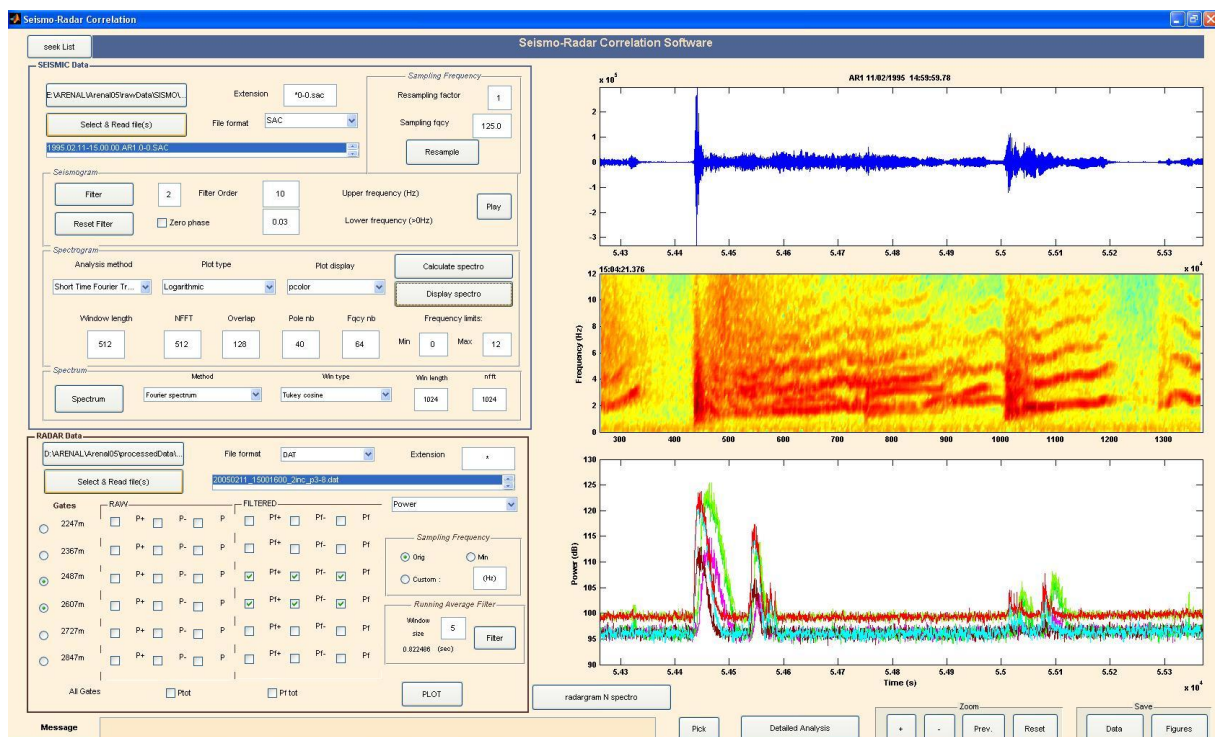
Seismo-Radar Correlation

seek List

Seismo-Radar Correlation Software

SEISMIC Data

E:\ARENAL\Arenal05\rawData\SISMO\...

Extension *0-0.sac

Select & Read file(s)

File format SAC

1995.02.11-15.00.00.AR1.0-0.SAC

Sampling Frequency

Resampling factor 1

Sampling fqcy 125.0

Resample

Seismogram

Filter 2 Filter Order 10 Upper frequency (Hz) Play

Reset Filter Zero phase 0.03 Lower frequency (>0Hz)

Spectrogram

Analysis method Plot type Plot display Calculate spectro

Short Time Fourier Tr... Logarithmic pcolor Display spectro

Window length NFFT Overlap Pole nb Fqcy nb Frequency limits:

512 512 128 40 64 Min 0 Max 12

Spectrum

Method Win type Win length nfft

Spectrum Fourier spectrum Tukey cosine 1024 1024

RADAR Data

D:\ARENAL\Arenal05\processedData\...

File format DAT

Extension *

Select & Read file(s)

20050211_15001600_2inc_p3-8.dat

Power

Gates RAW FILTERED

2247m P+ P- P Pf+ Pf- Pf

2367m P+ P- P Pf+ Pf- Pf

2487m P+ P- P Pf+ Pf- Pf

2607m P+ P- P Pf+ Pf- Pf

2727m P+ P- P Pf+ Pf- Pf

2847m P+ P- P Pf+ Pf- Pf

Sampling Frequency

Orig Min

Custom : (Hz)

Running Average Filter

Window size 5

0.822486 (sec)

Filter

All Gates Ptot Pf tot

PLOT

Message

AR1 11/02/1995 14:59:59.78

$x 10^4$

2 1 0 -1 -2 -3

5.43 5.44 5.45 5.46 5.47 5.48 5.49 5.5 5.51 5.52 5.53

15:04:21.376

$x 10^4$

Frequency (Hz)

12 10 8 6 4 2 0

300 400 500 600 700 800 900 1000 1100 1200 1300

Power (dB)

130 125 120 115 110 105 100 95 90

5.43 5.44 5.45 5.46 5.47 5.48 5.49 5.5 5.51 5.52 5.53

Time (s)

$x 10^4$

radargram N spectro

Pick

Detailed Analysis

Zoom

+ - Prev. Reset

Save

Data Figures